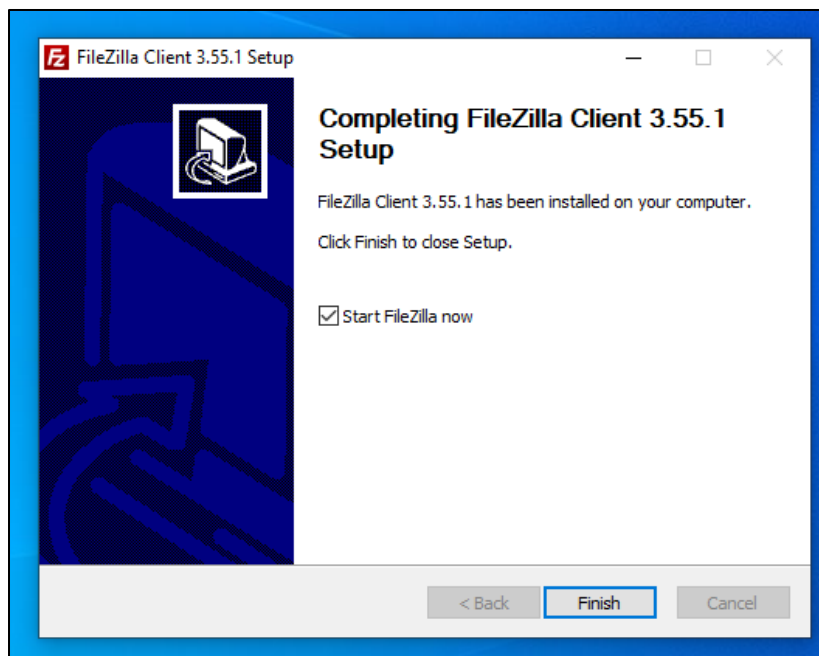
FileZilla Client 3.55.1 Setup

Completing FileZilla Client 3.55.1 Setup

FileZilla Client 3.55.1 has been installed on your computer.

Click Finish to close Setup.

Start FileZilla now

< Back
Finish
Cancel